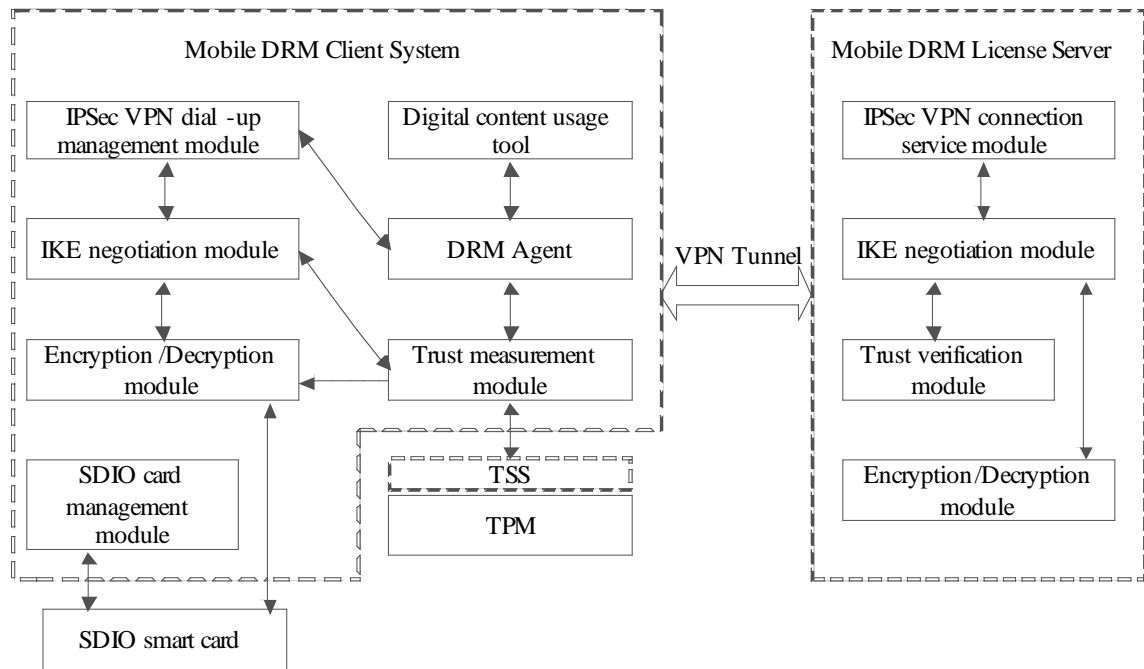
Mobile DRM Client System

IPSec VPN dial -up management module

Digital content usage tool

IKE negotiation module

DRM Agent

Encryption /Decryption module

Trust measurement module

SDIO card management module

TSS

TPM

SDIO smart card

VPN Tunnel

Mobile DRM License Server

IPSec VPN connection service module

IKE negotiation module

Trust verification module

Encryption/Decryption module